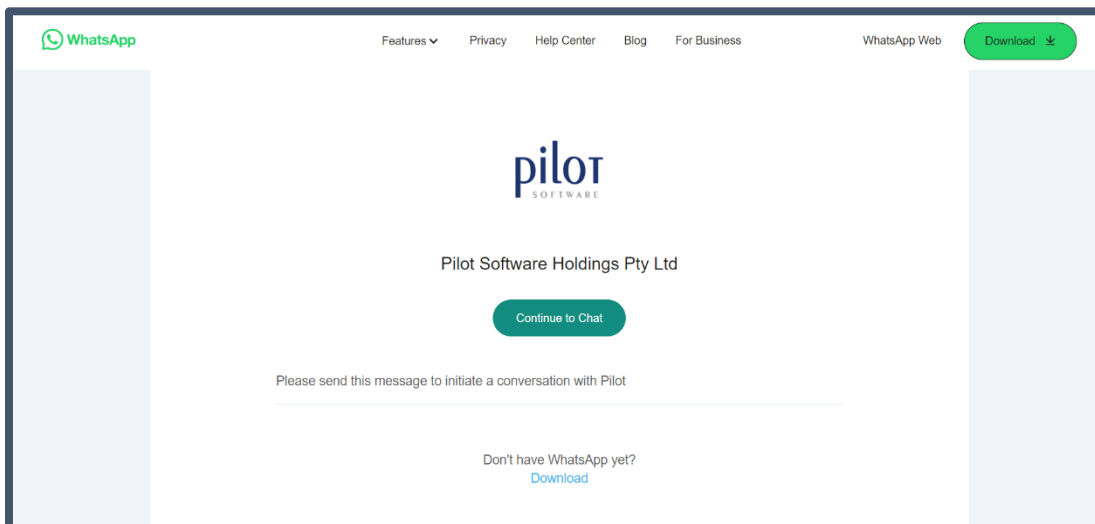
WhatsApp

Features Privacy Help Center Blog For Business WhatsApp Web Download

pilot
SOFTWARE

Pilot Software Holdings Pty Ltd

Continue to Chat

Please send this message to initiate a conversation with Pilot

Don't have WhatsApp yet?
Download